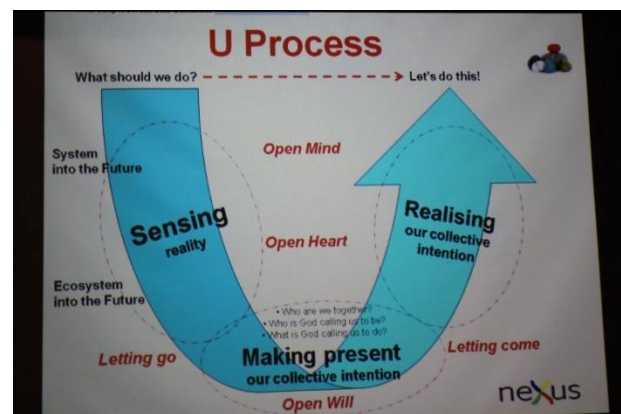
U Process

What should we do? ------------------> Let's do this!

System into the Future

Open Mind

Sensing reality

Open Heart

Realising our collective intention

Ecosystem into the Future

• Who are we together?
• Who is God calling us to be?
• What is God calling us to do?

Letting go

Making present our collective intention

Letting come

Open Will

nexus